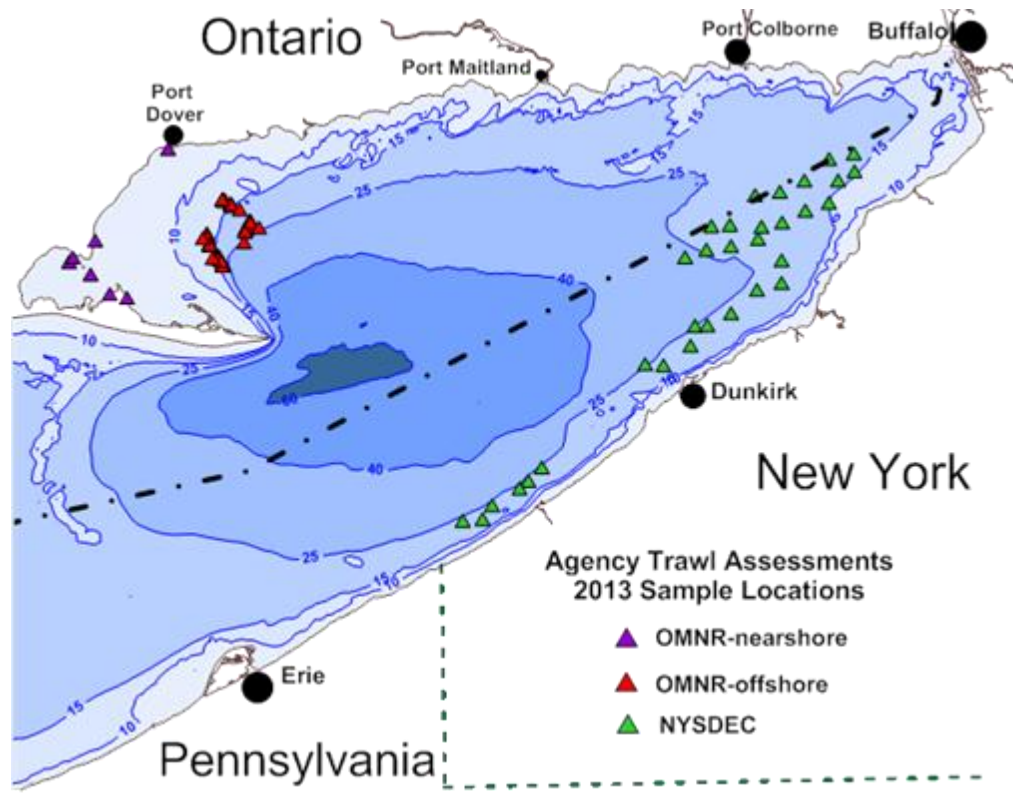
Ontario
Port Maitland
Port Colborne
Buffalo
Port Dover
15
15
25
25
10
15
10
40
40
10
25
60
40
25
10
15
15
10
25
15
10
15
10
Dunkirk
New York
Agency Trawl Assessments
2013 Sample Locations
OMNR-nearshore
OMNR-offshore
NYSDEC
Erie
Pennsylvania